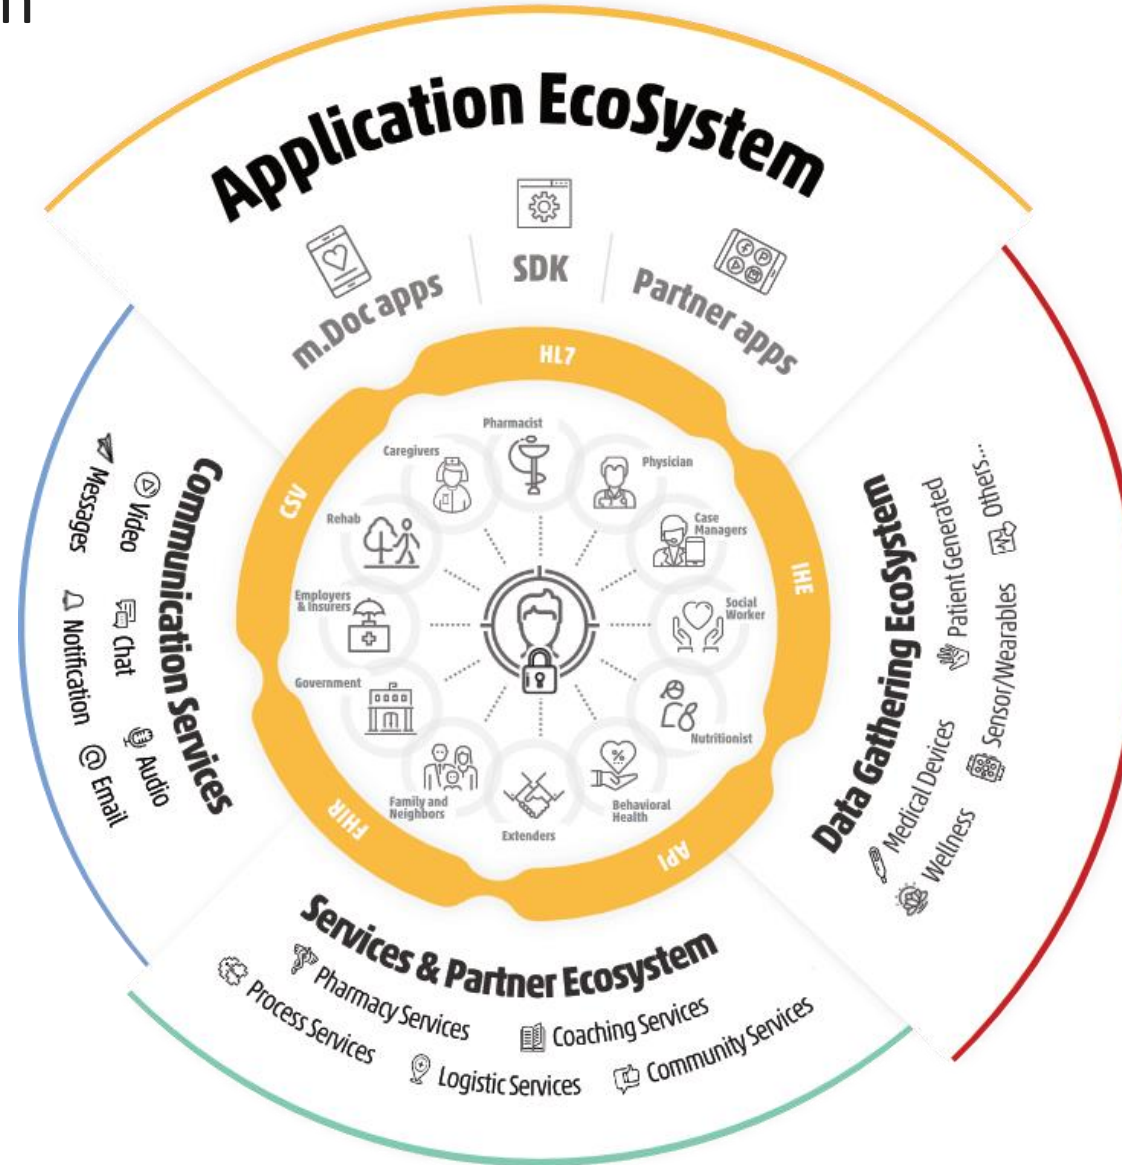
Application EcoSystem

m.Doc apps

SDK

Partner apps

HL7

IHE

API

FHIR

CSV

Pharmacist

Physician

Case Managers

Social Worker

Nutritionist

Behavioral Health

Extenders

Family and Neighbors

Government

Employers & Insurers

Rehab

Caregivers

Communication Services

Messages

Video

Chat

Notification

Audio

Email

Data Gathering EcoSystem

Medical Devices

Wellness

Sensor/Wearables

Patient Generated

Others...

Services & Partner Ecosystem

Pharmacy Services

Process Services

Logistic Services

Coaching Services

Community Services